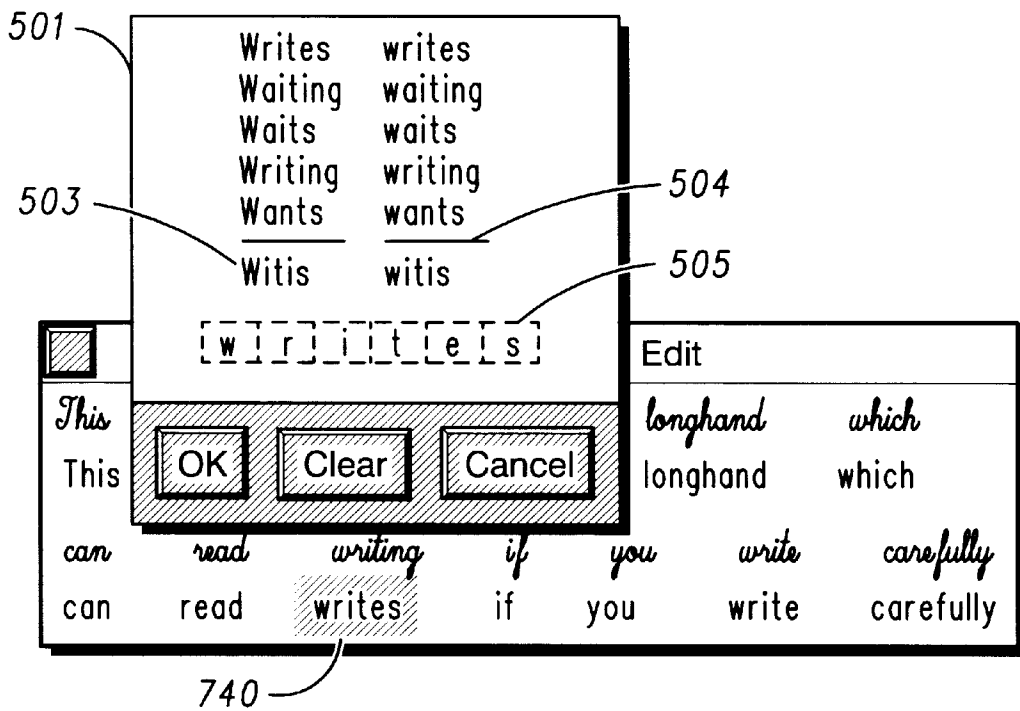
501

Writes writes
Waiting waiting
Waits waits
Writing writing
Wants wants

503

504

Witis witis

505

w r i t e s

Edit

This

OK Clear Cancel

longhand which

This longhand which

can read writing if you write carefully

can read writes if you write carefully

740